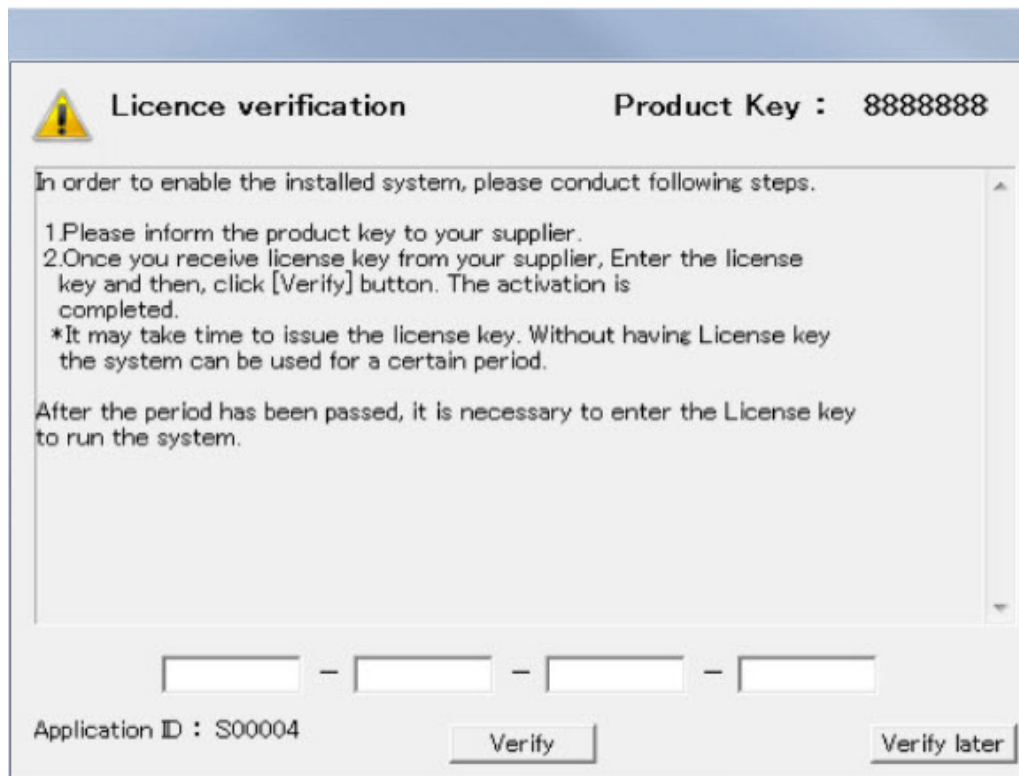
Licence verification

Product Key : 8888888

In order to enable the installed system, please conduct following steps.

1.Please inform the product key to your supplier.
2.Once you receive license key from your supplier, Enter the license key and then, click [Verify] button. The activation is completed.
*It may take time to issue the license key. Without having License key the system can be used for a certain period.

After the period has been passed, it is necessary to enter the License key to run the system.

- - -

Application ID : S00004

Verify

Verify later